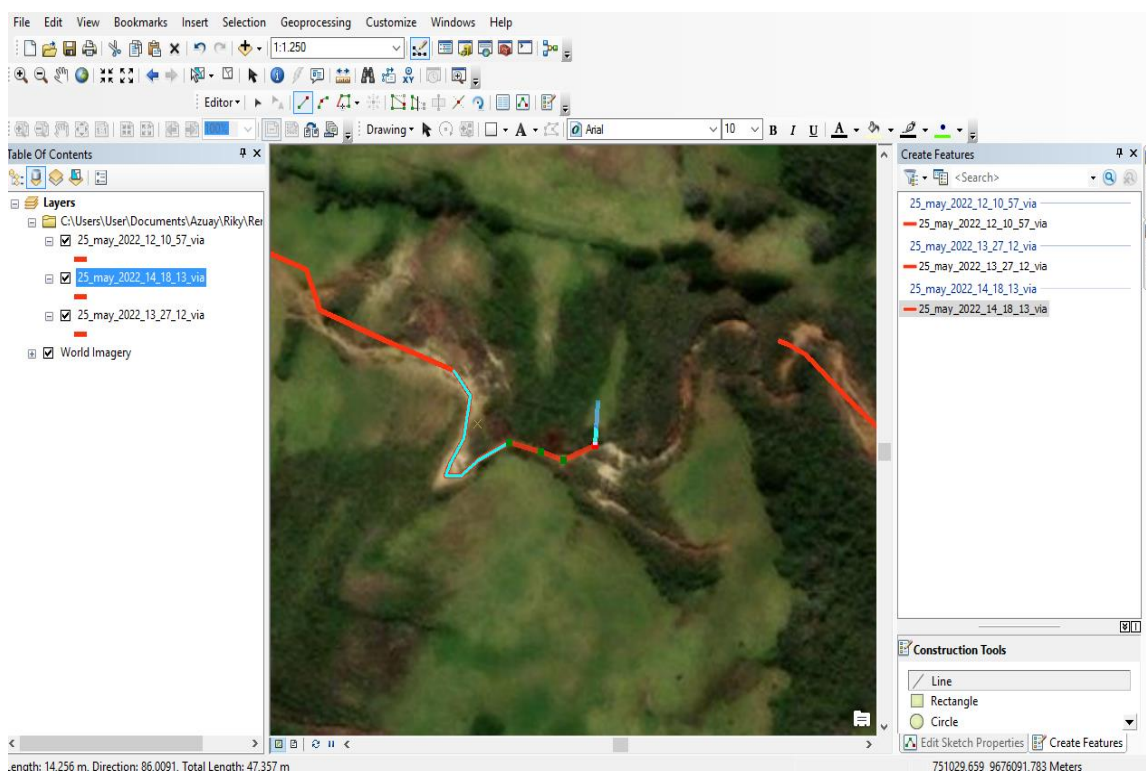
File Edit View Bookmarks Insert Selection Geoprocessing Customize Windows Help

1:1.250

Editor▾

Drawing▾

Arial

10

B I U A

Table Of Contents

Layers

C:\Users\User\Documents\Azuay\Riky\Rer

25_may_2022_12_10_57_via

25_may_2022_14_18_13_via

25_may_2022_13_27_12_via

World Imagery

Create Features

<Search>

25_may_2022_12_10_57_via

25_may_2022_12_10_57_via

25_may_2022_13_27_12_via

25_may_2022_13_27_12_via

25_may_2022_14_18_13_via

25_may_2022_14_18_13_via

Construction Tools

Line

Rectangle

Circle

Edit Sketch Properties

Create Features

.ength: 14.256 m. Direction: 86.0091. Total Length: 47.357 m

751029.659 9676091.783 Meters